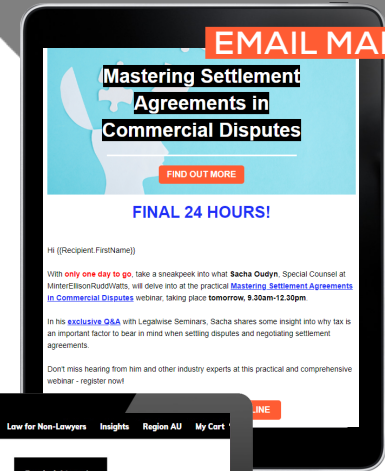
EMAIL MA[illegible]

Mastering Settlement Agreements in Commercial Disputes

FIND OUT MORE

FINAL 24 HOURS!

Hi {{Recipient.FirstName}}

With only one day to go, take a sneakpeek into what Sacha Oudyn, Special Counsel at MinterEllisonRuddWatts, will delve into at the practical Mastering Settlement Agreements in Commercial Disputes webinar, taking place tomorrow, 9.30am-12.30pm.

In his exclusive Q&A with Legalwise Seminars, Sacha shares some insight into why tax is an important factor to bear in mind when settling disputes and negotiating settlement agreements.

Don't miss hearing from him and other industry experts at this practical and comprehensive webinar - register now!

Law for Non-Lawyers Insights Region AU My Cart

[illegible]LINE